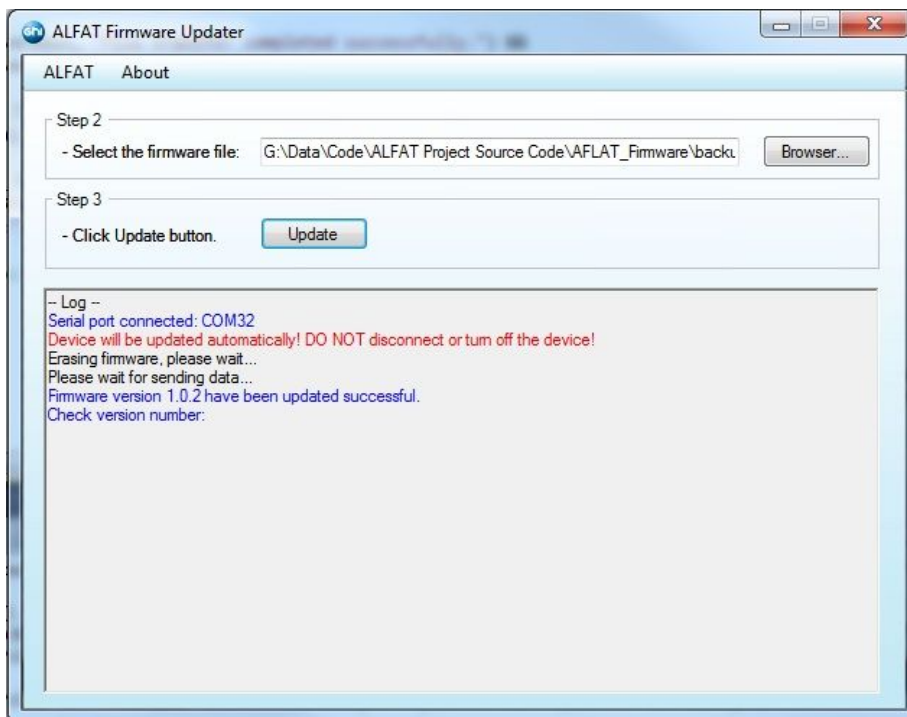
ALFAT Firmware Updater

ALFAT About

Step 2

- Select the firmware file: G:\Data\Code\ALFAT Project Source Code\AFLAT_Firmware\backu

Browser...

Step 3

- Click Update button.

Update

-- Log --
Serial port connected: COM32
Device will be updated automatically! DO NOT disconnect or turn off the device!
Erasing firmware, please wait...
Please wait for sending data...
Firmware version 1.0.2 have been updated successful.
Check version number: